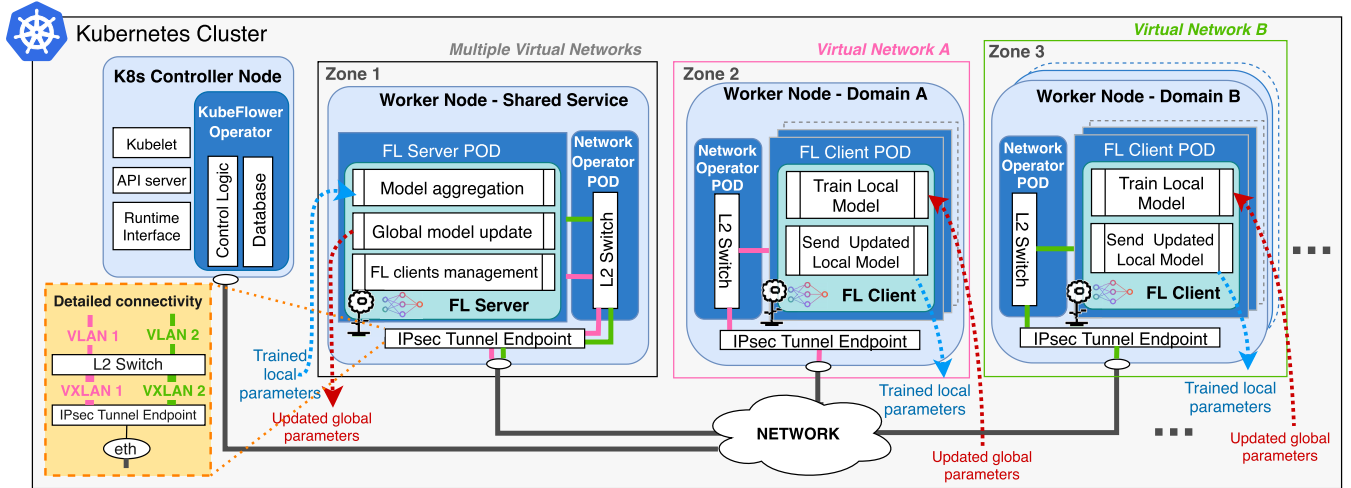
Kubernetes Cluster

K8s Controller Node

Kubelet

API server

Runtime Interface

KubeFlower Operator

Control Logic

Database

Detailed connectivity

VLAN 1

VLAN 2

L2 Switch

VXLAN 1

VXLAN 2

IPsec Tunnel Endpoint

eth

Multiple Virtual Networks

Zone 1

Worker Node - Shared Service

FL Server POD

Model aggregation

Global model update

FL clients management

FL Server

Network Operator POD

L2 Switch

IPsec Tunnel Endpoint

Trained local parameters

Updated global parameters

Virtual Network A

Zone 2

Worker Node - Domain A

Network Operator POD

L2 Switch

FL Client POD

Train Local Model

Send Updated Local Model

FL Client

IPsec Tunnel Endpoint

Trained local parameters

Updated global parameters

Virtual Network B

Zone 3

Worker Node - Domain B

Network Operator POD

L2 Switch

FL Client POD

Train Local Model

Send Updated Local Model

FL Client

IPsec Tunnel Endpoint

Trained local parameters

Updated global parameters

NETWORK